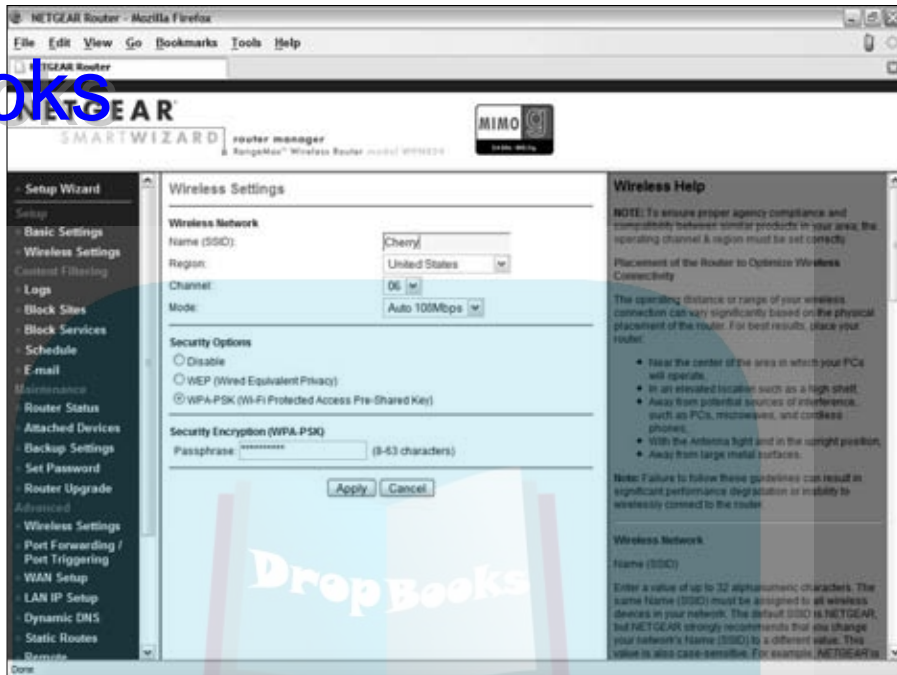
NETGEAR Router - Mozilla Firefox

File Edit View Go Bookmarks Tools Help

NETGEAR Router

oks

NETGEAR SMARTWIZARD router manager RangeMax™ Wireless Router model WPN824

MIMO

Setup Wizard
Setup
Basic Settings
Wireless Settings
Content Filtering
Logs
Block Sites
Block Services
Schedule
E-mail
Maintenance
Router Status
Attached Devices
Backup Settings
Set Password
Router Upgrade
Advanced
Wireless Settings
Port Forwarding / Port Triggering
WAN Setup
LAN IP Setup
Dynamic DNS
Static Routes
Remote

Wireless Settings

Wireless Network
Name (SSID): Cherry
Region: United States
Channel: 06
Mode: Auto 108Mbps

Security Options
Disable
WEP (Wired Equivalent Privacy)
WPA-PSK (Wi-Fi Protected Access Pre-Shared Key)

Security Encryption (WPA-PSK)
Passphrase: ********** (8-63 characters)

Apply Cancel

Wireless Help

NOTE: To ensure proper agency compliance and compatibility between similar products in your area, the operating channel & region must be set correctly.

Placement of the Router to Optimize Wireless Connectivity

The operating distance or range of your wireless connection can vary significantly based on the physical placement of the router. For best results, place your router:

Near the center of the area in which your PCs will operate.
In an elevated location such as a high shelf.
Away from potential sources of interference, such as PCs, microwaves, and cordless phones.
With the Antenna tight and in the upright position.
Away from large metal surfaces.

Note: Failure to follow these guidelines can result in significant performance degradation or inability to wirelessly connect to the router.

Wireless Network

Name (SSID)

Enter a value of up to 32 alphanumeric characters. The same Name (SSID) must be assigned to all wireless devices in your network. The default SSID is NETGEAR, but NETGEAR strongly recommends that you change your network's Name (SSID) to a different value. This value is also case-sensitive. For example, NETGEAR is

DropBooks

Done